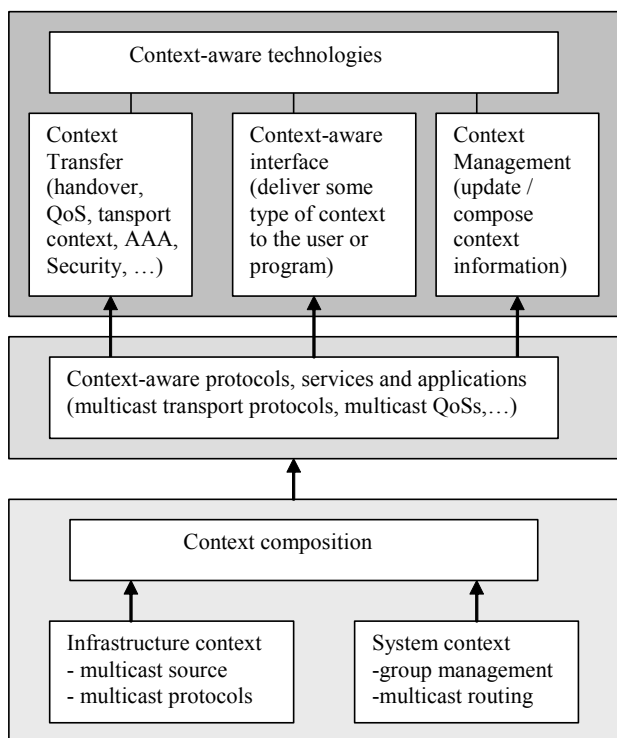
Context-aware technologies

Context Transfer (handover, QoS, tansport context, AAA, Security, …)

Context-aware interface (deliver some type of context to the user or program)

Context Management (update / compose context information)

Context-aware protocols, services and applications (multicast transport protocols, multicast QoSs,…)

Context composition

Infrastructure context
- multicast source
- multicast protocols

System context
-group management
-multicast routing